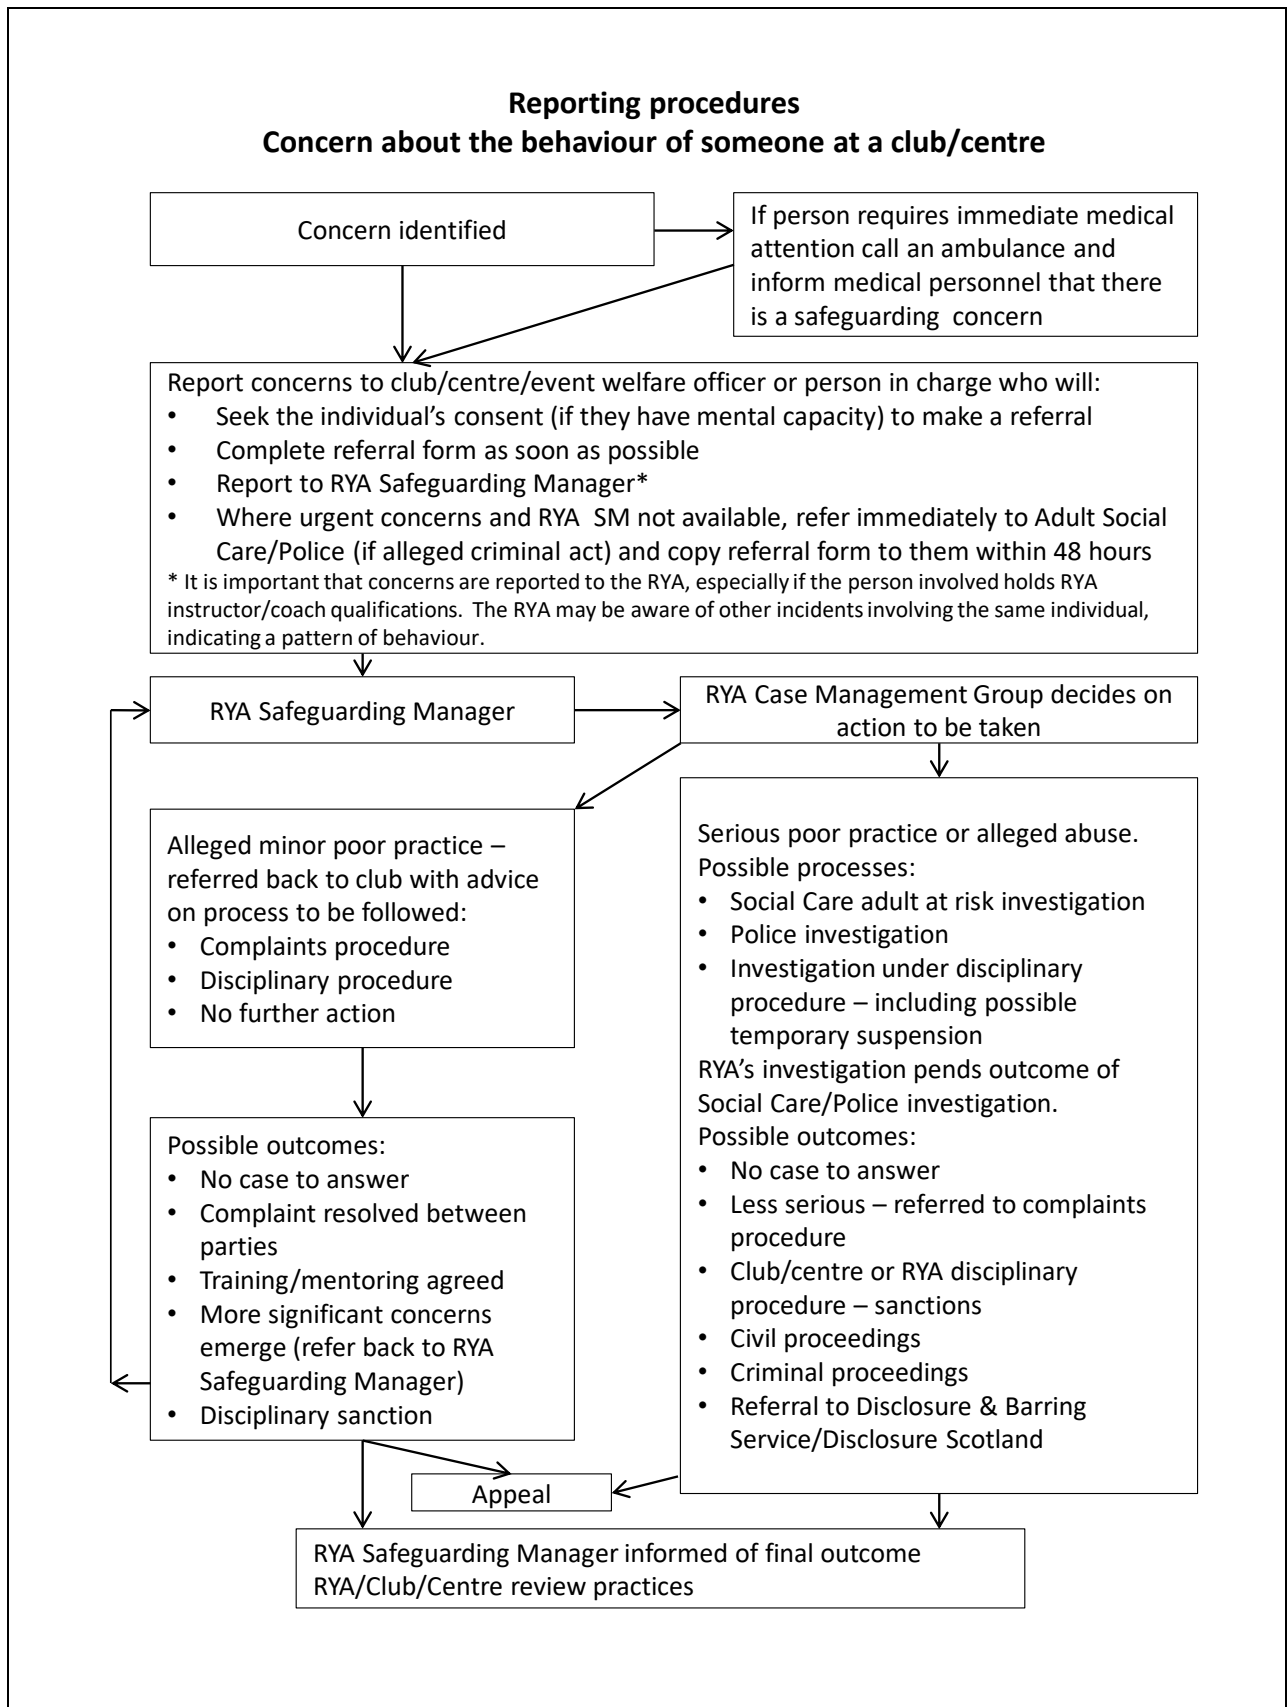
**Reporting procedures**
**Concern about the behaviour of someone at a club/centre**

Concern identified

If person requires immediate medical attention call an ambulance and inform medical personnel that there is a safeguarding concern

Report concerns to club/centre/event welfare officer or person in charge who will:
- Seek the individual's consent (if they have mental capacity) to make a referral
- Complete referral form as soon as possible
- Report to RYA Safeguarding Manager*
- Where urgent concerns and RYA SM not available, refer immediately to Adult Social Care/Police (if alleged criminal act) and copy referral form to them within 48 hours

* It is important that concerns are reported to the RYA, especially if the person involved holds RYA instructor/coach qualifications. The RYA may be aware of other incidents involving the same individual, indicating a pattern of behaviour.

RYA Safeguarding Manager

RYA Case Management Group decides on action to be taken

Alleged minor poor practice – referred back to club with advice on process to be followed:
- Complaints procedure
- Disciplinary procedure
- No further action

Possible outcomes:
- No case to answer
- Complaint resolved between parties
- Training/mentoring agreed
- More significant concerns emerge (refer back to RYA Safeguarding Manager)
- Disciplinary sanction

Serious poor practice or alleged abuse.
Possible processes:
- Social Care adult at risk investigation
- Police investigation
- Investigation under disciplinary procedure – including possible temporary suspension

RYA's investigation pends outcome of Social Care/Police investigation.
Possible outcomes:
- No case to answer
- Less serious – referred to complaints procedure
- Club/centre or RYA disciplinary procedure – sanctions
- Civil proceedings
- Criminal proceedings
- Referral to Disclosure & Barring Service/Disclosure Scotland

Appeal

RYA Safeguarding Manager informed of final outcome
RYA/Club/Centre review practices